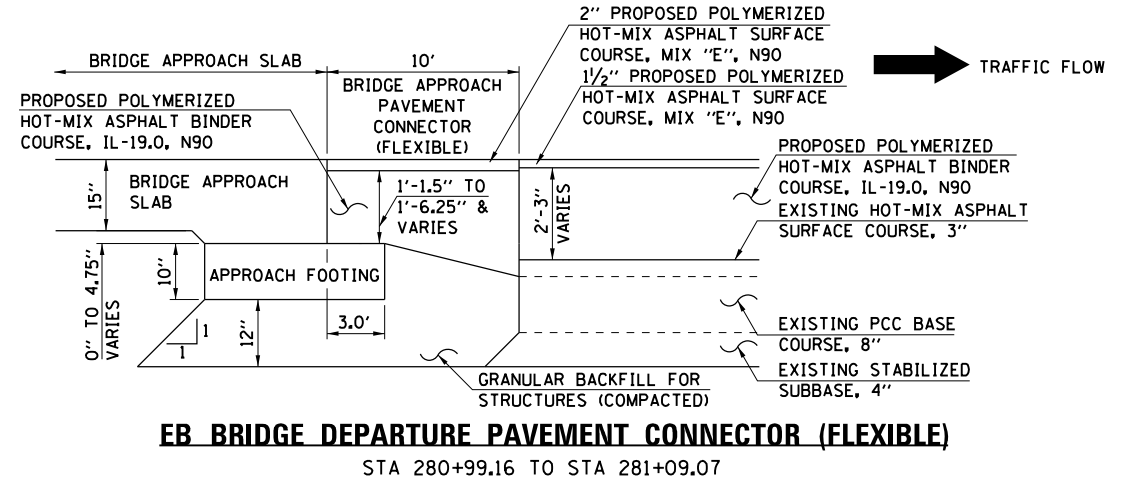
BRIDGE APPROACH SLAB

10'

BRIDGE APPROACH PAVEMENT CONNECTOR (FLEXIBLE)

2" PROPOSED POLYMERIZED HOT-MIX ASPHALT SURFACE COURSE, MIX "E", N90

$1\frac{1}{2}$" PROPOSED POLYMERIZED HOT-MIX ASPHALT SURFACE COURSE, MIX "E", N90

TRAFFIC FLOW

PROPOSED POLYMERIZED HOT-MIX ASPHALT BINDER COURSE, IL-19.0, N90

PROPOSED POLYMERIZED HOT-MIX ASPHALT BINDER COURSE, IL-19.0, N90

BRIDGE APPROACH SLAB

15"

1'-1.5" TO 1'-6.25" & VARIES

2'-3" VARIES

EXISTING HOT-MIX ASPHALT SURFACE COURSE, 3"

10"

APPROACH FOOTING

0" TO 4.75" VARIES

1

1

12"

3.0'

EXISTING PCC BASE COURSE, 8"

EXISTING STABILIZED SUBBASE, 4"

GRANULAR BACKFILL FOR STRUCTURES (COMPACTED)

EB BRIDGE DEPARTURE PAVEMENT CONNECTOR (FLEXIBLE)

STA 280+99.16 TO STA 281+09.07